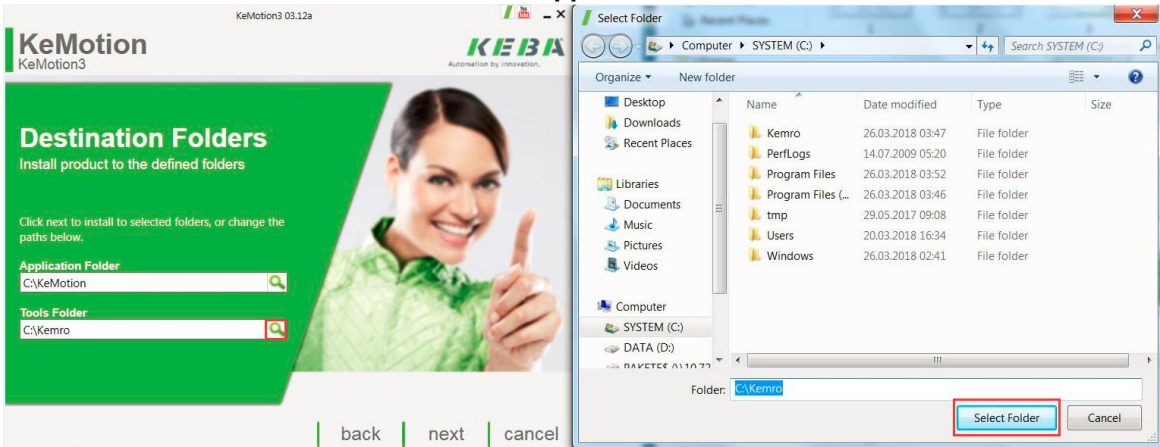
KeMotion3 03.12a

KeMotion
KeMotion3

KEBA
Automation by innovation.

Destination Folders
Install product to the defined folders

Click next to install to selected folders, or change the paths below.

Application Folder
C:\KeMotion

Tools Folder
C:\Kemro

back | next | cancel

Select Folder

Computer ▸ SYSTEM (C:) ▸

Search SYSTEM (C:)

Organize ▾ New folder

Desktop
Downloads
Recent Places

Libraries
Documents
Music
Pictures
Videos

Computer
SYSTEM (C:)
DATA (D:)
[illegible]

| Name | Date modified | Type | Size |
|---|---|---|---|
| Kemro | 26.03.2018 03:47 | File folder | |
| PerfLogs | 14.07.2009 05:20 | File folder | |
| Program Files | 26.03.2018 03:52 | File folder | |
| Program Files (... | 26.03.2018 03:46 | File folder | |
| tmp | 29.05.2017 09:08 | File folder | |
| Users | 20.03.2018 16:34 | File folder | |
| Windows | 26.03.2018 02:41 | File folder | |

Folder: C:\Kemro

Select Folder | Cancel